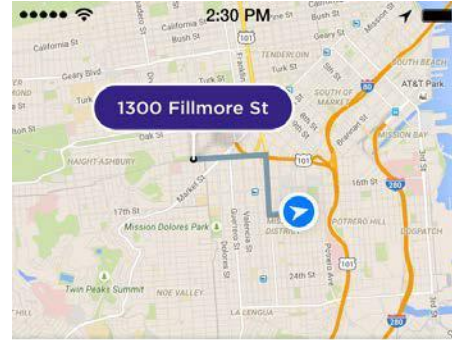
2:30 PM

California St
Bush St
Geary Blvd
Turk St
TENDERLOIN
SOUTH BEACH
AT&T Park
1300 Fillmore St
Oak St
SOUTH OF MARKET
MISSION BAY
HAIGHT-ASHBURY
Market St
16th St
17th St
Mission Dolores Park
POTRERO HILL
DOGPATCH
DISTRICT
24th St
Twin Peaks Summit
NOE VALLEY
101
80
280
Franklin St
Guerrero St
Valencia St
Dolores St
Potrero Ave
Brannan St
5th St